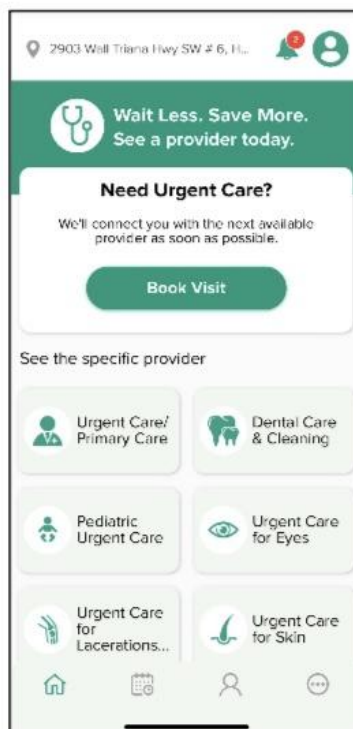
2903 Wall Triana Hwy SW # 6, H...

2

Wait Less. Save More.
See a provider today.

Need Urgent Care?

We'll connect you with the next available provider as soon as possible.

Book Visit

See the specific provider

Urgent Care/ Primary Care

Dental Care & Cleaning

Pediatric Urgent Care

Urgent Care for Eyes

Urgent Care for Lacerations...

Urgent Care for Skin